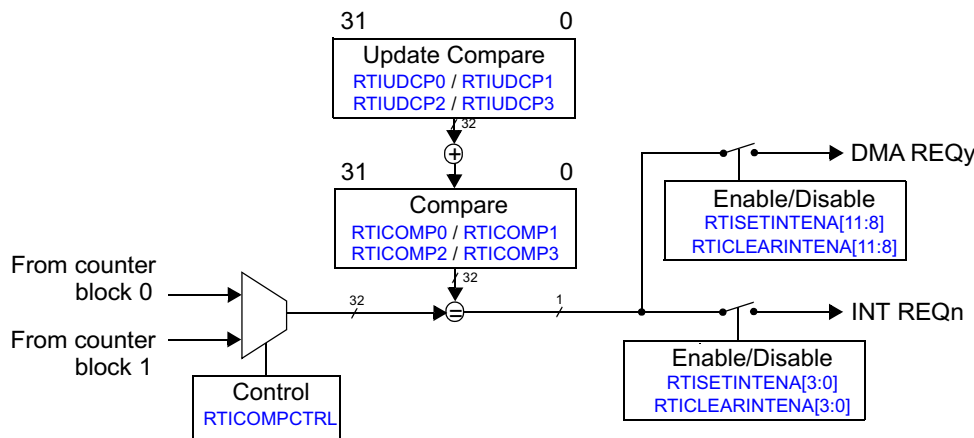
31 0
Update Compare
RTIUDCP0 / RTIUDCP1
RTIUDCP2 / RTIUDCP3

32

$\oplus$

31 0
Compare
RTICOMP0 / RTICOMP1
RTICOMP2 / RTICOMP3

32

From counter block 0

From counter block 1

32

$=$

1

Control
RTICOMPCTRL

DMA REQy

Enable/Disable
RTISETINTENA[11:8]
RTICLEARINTENA[11:8]

INT REQn

Enable/Disable
RTISETINTENA[3:0]
RTICLEARINTENA[3:0]